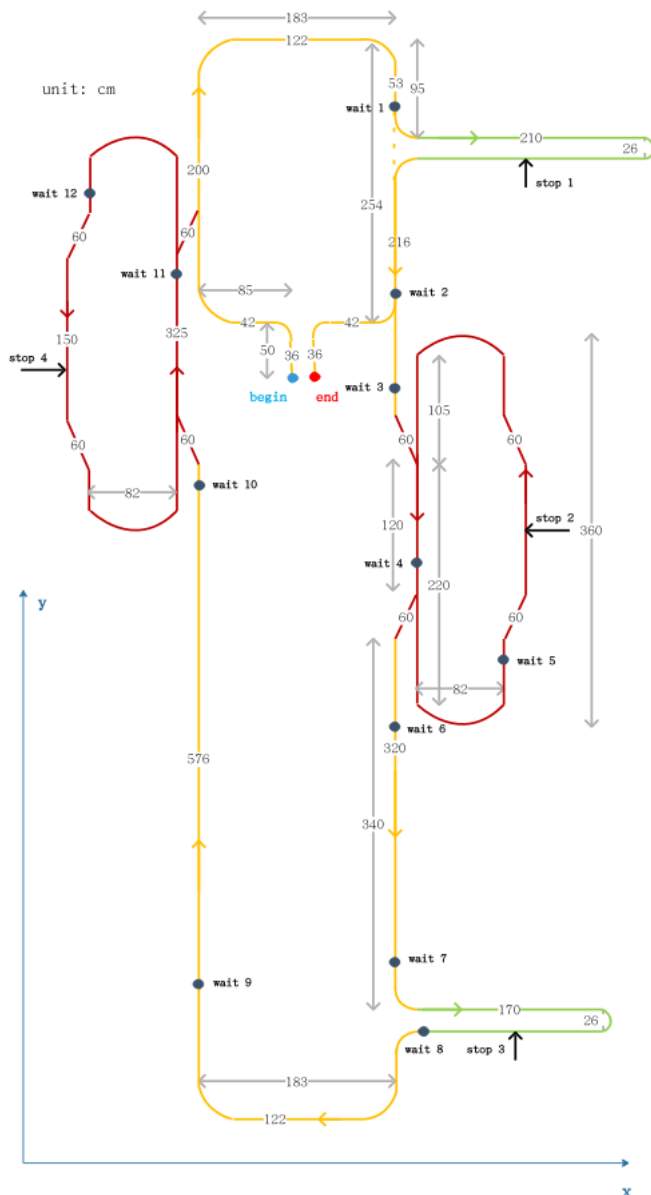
183
122
unit: cm
53
95
wait 1
210
26
stop 1
wait 12
200
254
60
60
216
wait 11
85
wait 2
42
42
150
325
stop 4
50
36
36
begin
end
wait 3
105
60
60
60
60
360
wait 10
82
120
stop 2
y
wait 4
220
60
60
wait 5
82
wait 6
320
576
340
wait 7
wait 9
170
26
wait 8
stop 3
183
122
x